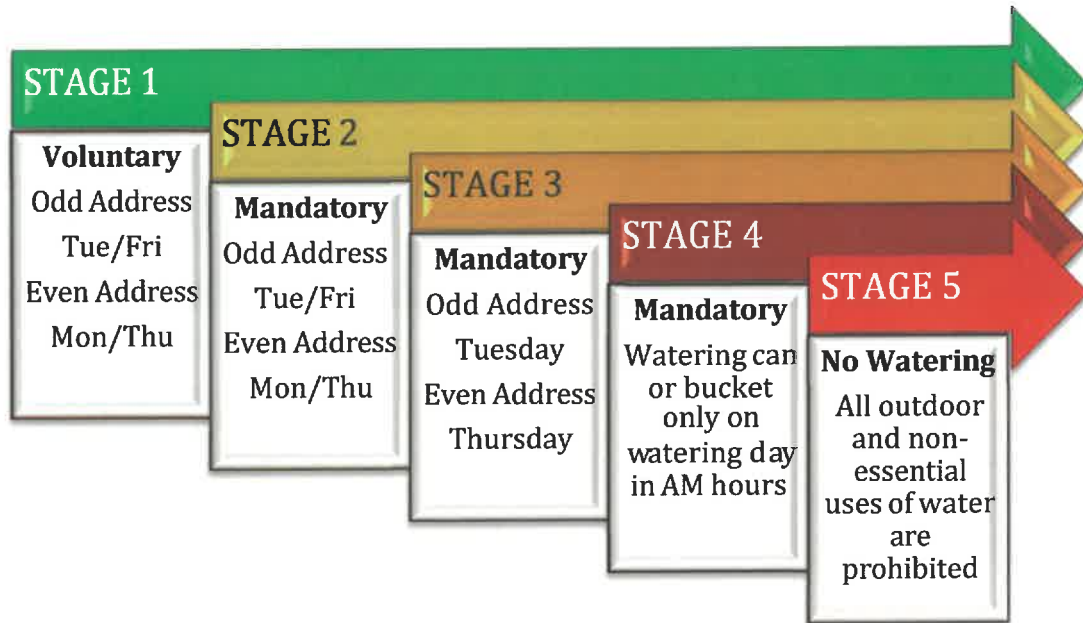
STAGE 1

Voluntary
Odd Address
Tue/Fri
Even Address
Mon/Thu

STAGE 2

Mandatory
Odd Address
Tue/Fri
Even Address
Mon/Thu

STAGE 3

Mandatory
Odd Address
Tuesday
Even Address
Thursday

STAGE 4

Mandatory
Watering can or bucket only on watering day in AM hours

STAGE 5

No Watering
All outdoor and nonessential uses of water are prohibited